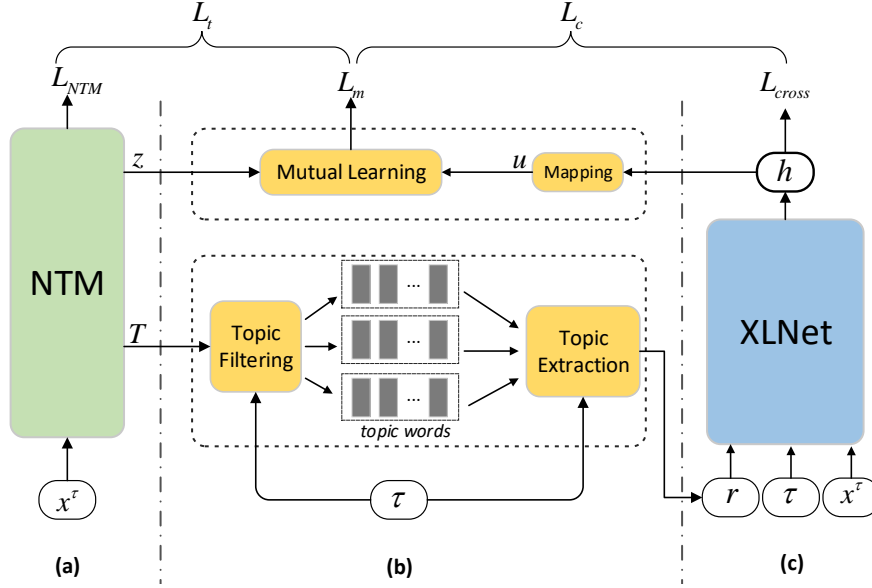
$L_t$

$L_c$

$L_{NTM}$

$L_m$

$L_{cross}$

$z$

Mutual Learning

$u$

Mapping

$h$

NTM

$T$

Topic Filtering

...

...

...

topic words

Topic Extraction

XLNet

$x^{\tau}$

$\tau$

$r$

$\tau$

$x^{\tau}$

(a)

(b)

(c)